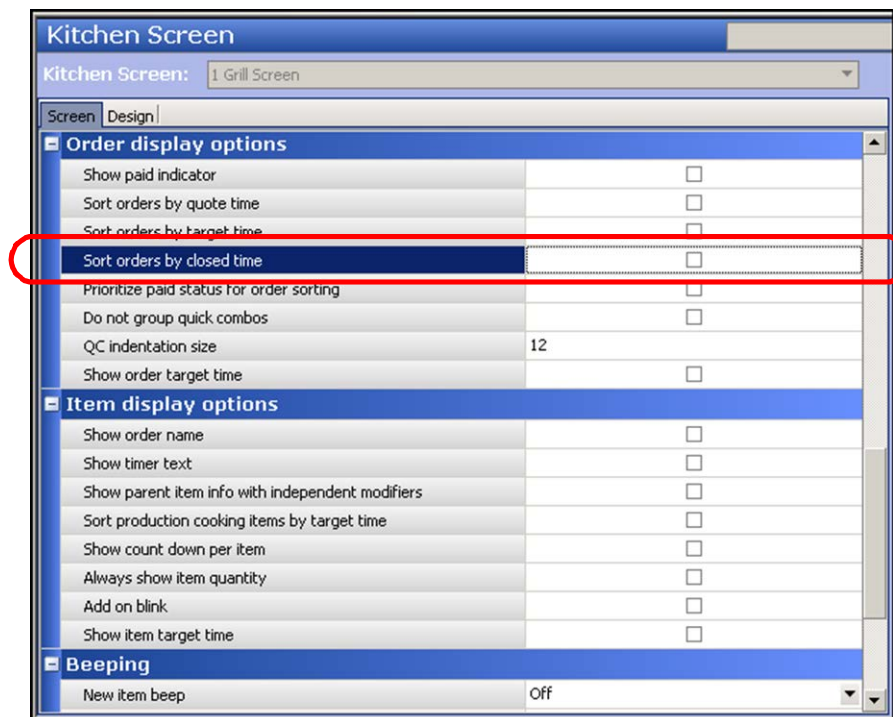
Kitchen Screen

Kitchen Screen: 1 Grill Screen

Screen Design

Order display options

| | |
|---|---|
| Show paid indicator | ☐ |
| Sort orders by quote time | ☐ |
| Sort orders by target time | ☐ |
| Sort orders by closed time | ☐ |
| Prioritize paid status for order sorting | ☐ |
| Do not group quick combos | ☐ |
| QC indentation size | 12 |
| Show order target time | ☐ |

Item display options

| | |
|---|---|
| Show order name | ☐ |
| Show timer text | ☐ |
| Show parent item info with independent modifiers | ☐ |
| Sort production cooking items by target time | ☐ |
| Show count down per item | ☐ |
| Always show item quantity | ☐ |
| Add on blink | ☐ |
| Show item target time | ☐ |

Beeping

| | |
|---|---|
| New item beep | Off |